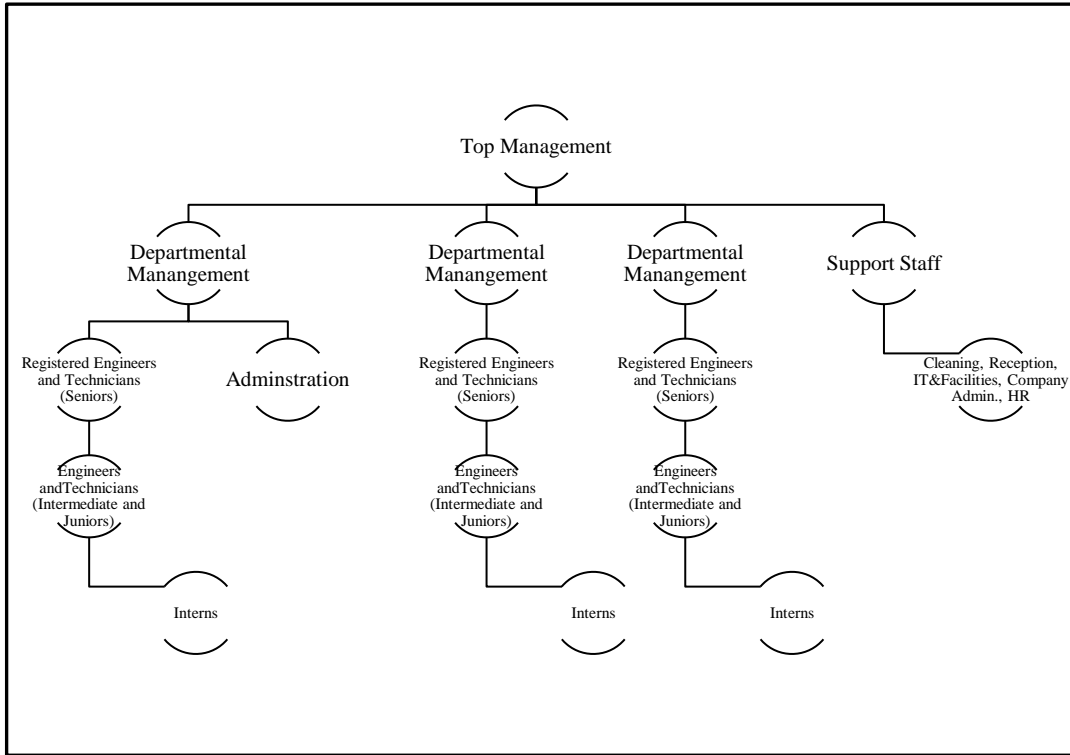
Top Management

Departmental Manangement

Registered Engineers and Technicians (Seniors)

Engineers andTechnicians (Intermediate and Juniors)

Interns

Adminstration

Departmental Manangement

Registered Engineers and Technicians (Seniors)

Engineers andTechnicians (Intermediate and Juniors)

Interns

Departmental Manangement

Registered Engineers and Technicians (Seniors)

Engineers andTechnicians (Intermediate and Juniors)

Interns

Support Staff

Cleaning, Reception, IT&Facilities, Company Admin., HR